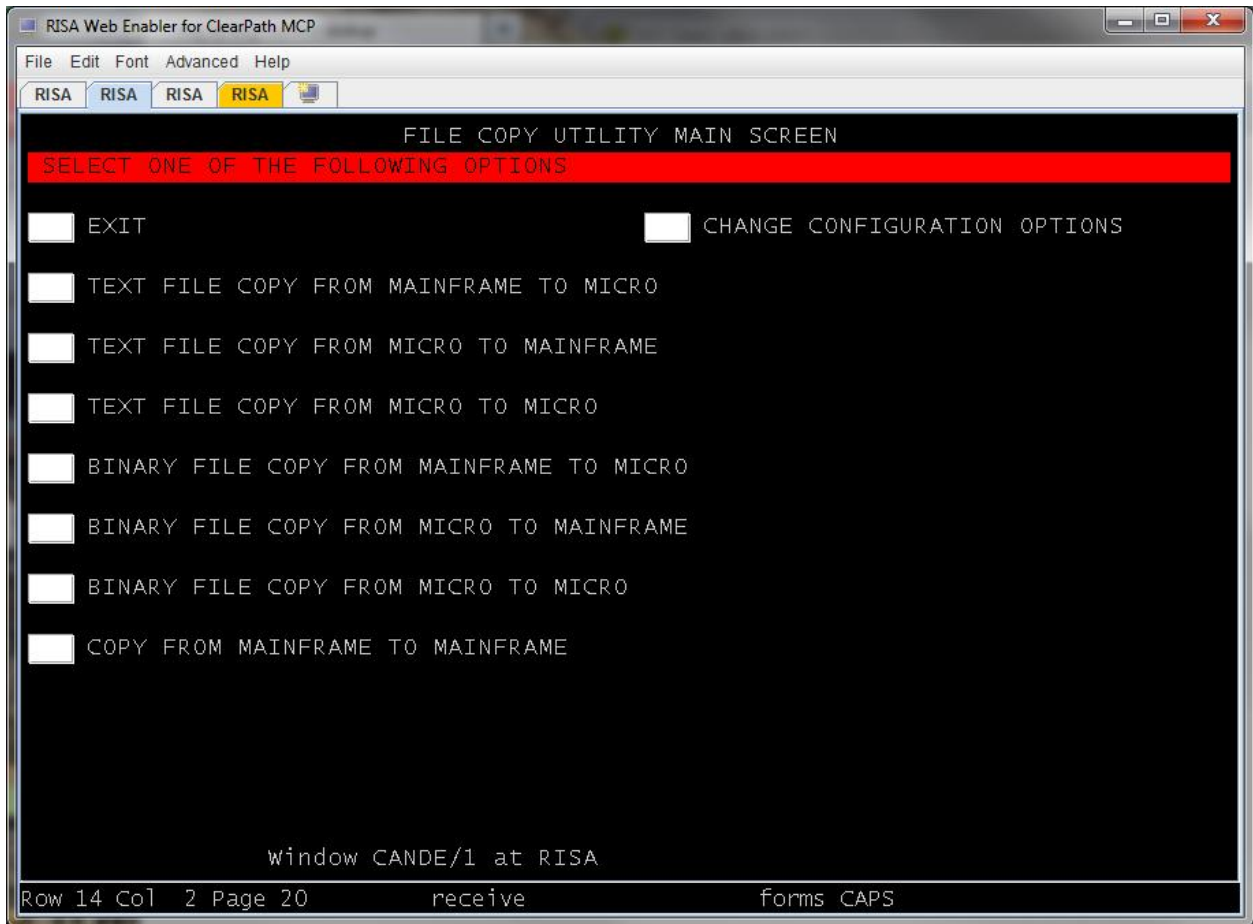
RISA Web Enabler for ClearPath MCP

File Edit Font Advanced Help

RISA RISA RISA RISA

FILE COPY UTILITY MAIN SCREEN

SELECT ONE OF THE FOLLOWING OPTIONS

EXIT

CHANGE CONFIGURATION OPTIONS

TEXT FILE COPY FROM MAINFRAME TO MICRO

TEXT FILE COPY FROM MICRO TO MAINFRAME

TEXT FILE COPY FROM MICRO TO MICRO

BINARY FILE COPY FROM MAINFRAME TO MICRO

BINARY FILE COPY FROM MICRO TO MAINFRAME

BINARY FILE COPY FROM MICRO TO MICRO

COPY FROM MAINFRAME TO MAINFRAME

Window CANDE/1 at RISA

Row 14 Col 2 Page 20 receive forms CAPS